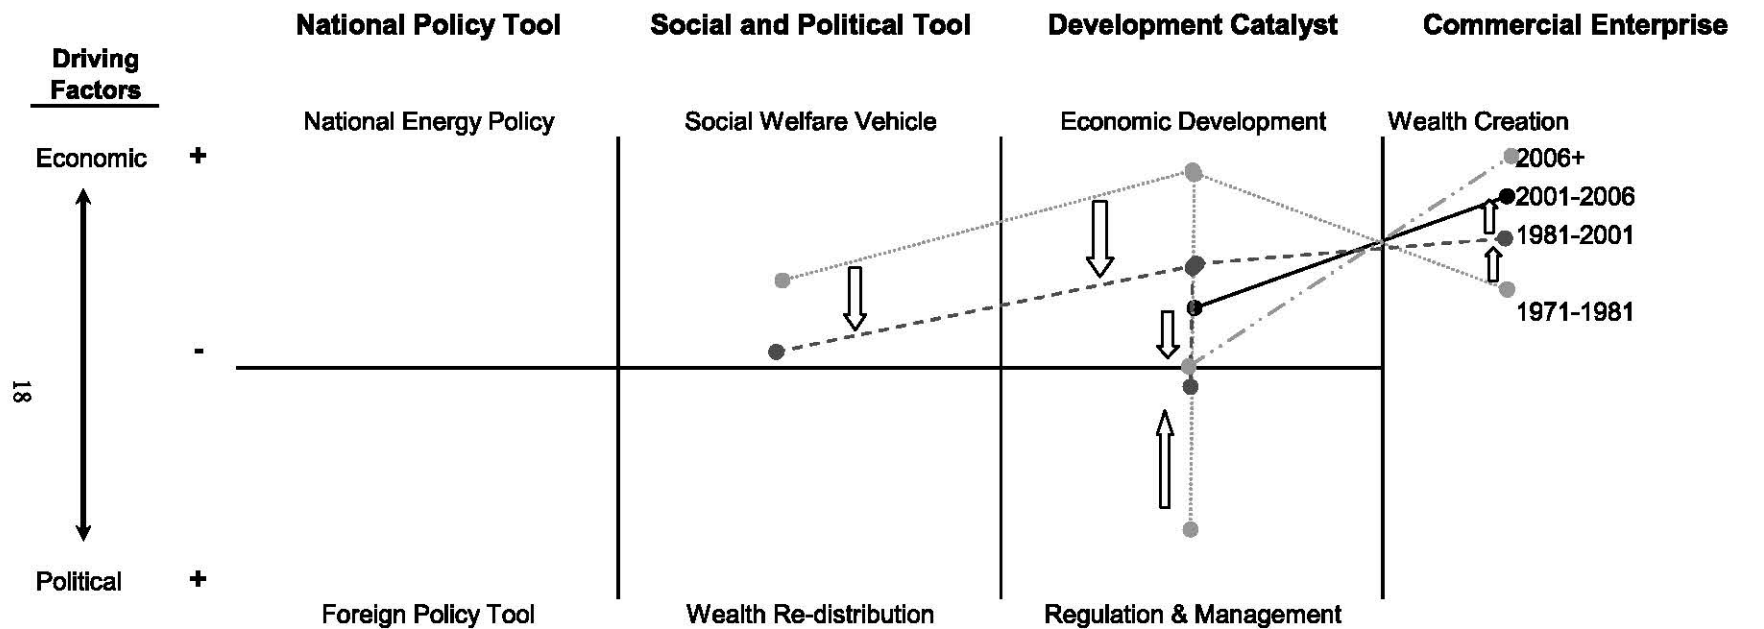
Driving Factors

National Policy Tool | Social and Political Tool | Development Catalyst | Commercial Enterprise

National Energy Policy | Social Welfare Vehicle | Economic Development | Wealth Creation

Economic +

-

Political +

2006+
2001-2006
1981-2001
1971-1981

18

Foreign Policy Tool | Wealth Re-distribution | Regulation & Management